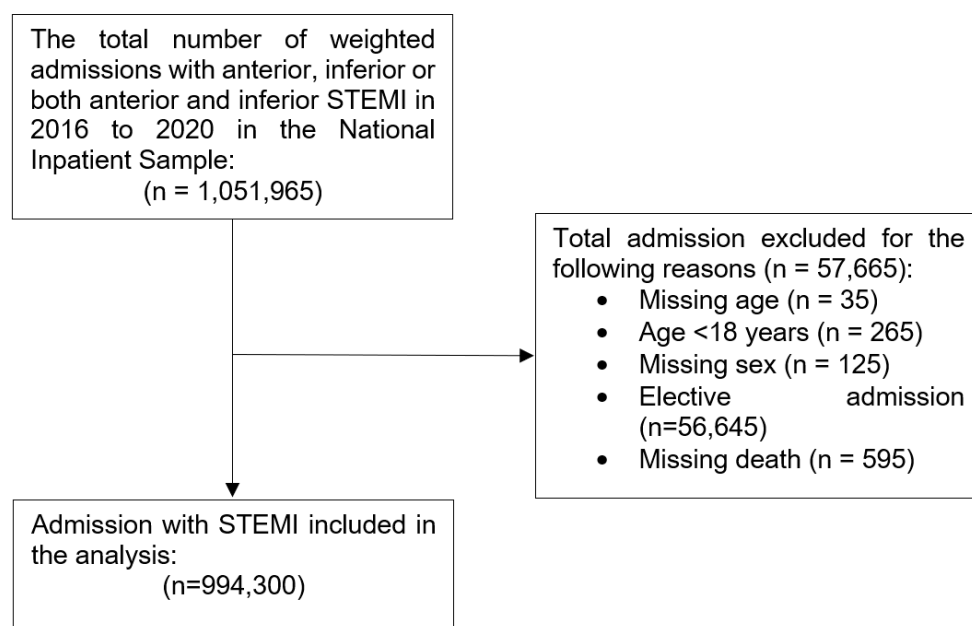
The total number of weighted admissions with anterior, inferior or both anterior and inferior STEMI in 2016 to 2020 in the National Inpatient Sample:
(n = 1,051,965)

Total admission excluded for the following reasons (n = 57,665):
- Missing age (n = 35)
- Age <18 years (n = 265)
- Missing sex (n = 125)
- Elective admission (n=56,645)
- Missing death (n = 595)

Admission with STEMI included in the analysis:
(n=994,300)